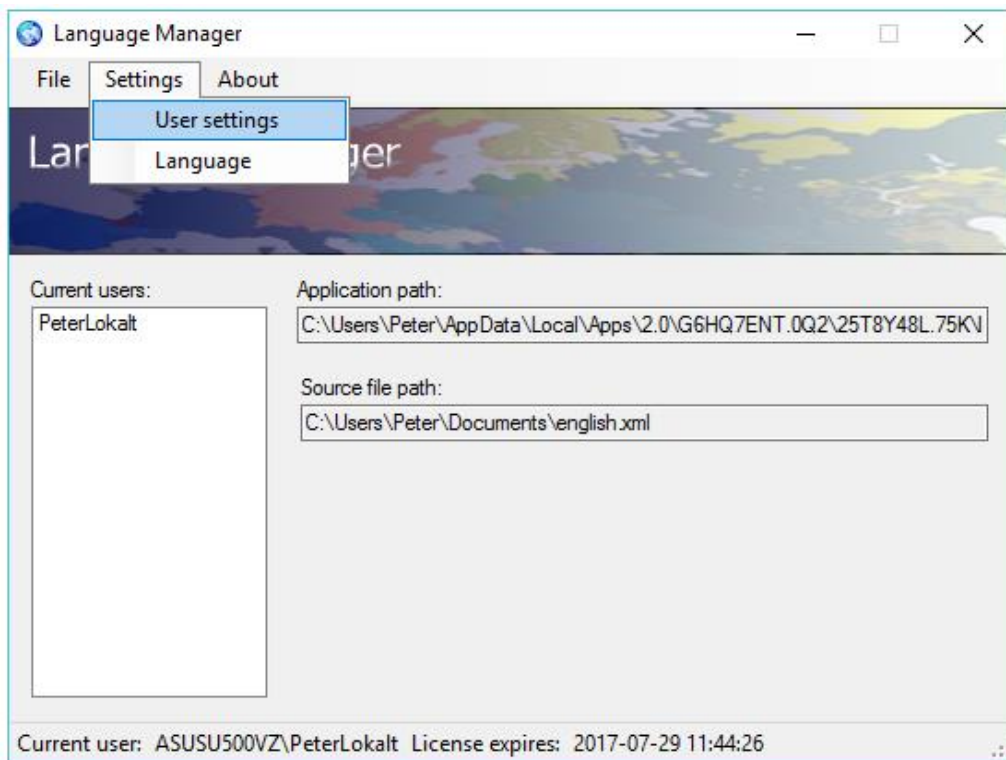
Language Manager

File Settings About

User settings

Language

Lar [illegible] ger

Current users:

PeterLokalt

Application path:

C:\Users\Peter\AppData\Local\Apps\2.0\G6HQ7ENT.0Q2\25T8Y48L.75K\

Source file path:

C:\Users\Peter\Documents\english.xml

Current user: ASUSU500VZ\PeterLokalt License expires: 2017-07-29 11:44:26